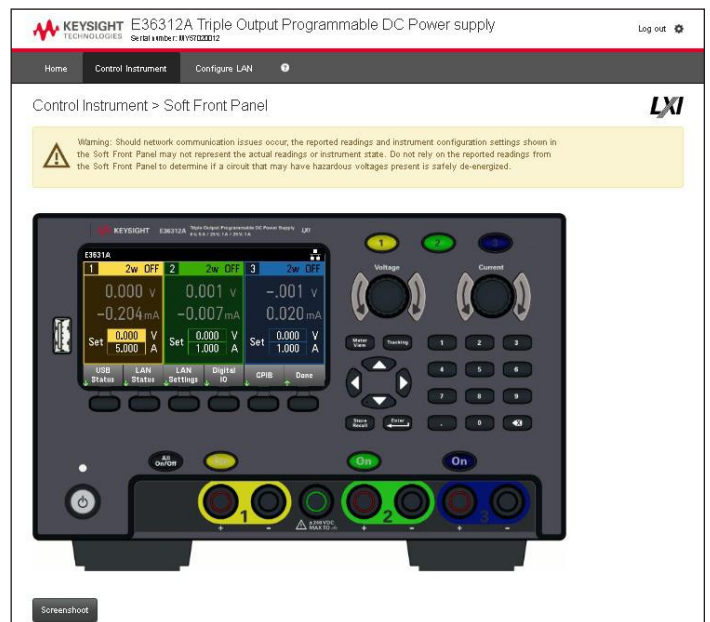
KEYSIGHT TECHNOLOGIES E36312A Triple Output Programmable DC Power supply
Serial number: MY57020012

Log out

Home Control Instrument Configure LAN ?

Control Instrument > Soft Front Panel

LXI

Warning: Should network communication issues occur, the reported readings and instrument configuration settings shown in the Soft Front Panel may not represent the actual readings or instrument state. Do not rely on the reported readings from the Soft Front Panel to determine if a circuit that may have hazardous voltages present is safely de-energized.

KEYSIGHT E36312A Triple Output Programmable DC Power Supply LXI

E3631A

1 2w OFF 2 2w OFF 3 2w OFF

0.000 V 0.001 V -.001 V
-0.204 mA -0.007 mA 0.020 mA

Set 0.000 V 5.000 A Set 0.000 V 1.000 A Set 0.000 V 1.000 A

USB Status | LAN Status | LAN Settings | Digital IO | GPIB | Done

1 2 3

Voltage Current

Meter View Tracking

1 2 3
4 5 6
7 8 9
. 0

Store Recall Enter

All On/Off

On On On

1 2 3

+ - + - + -

±240 VDC MAX TO

Screenshoot